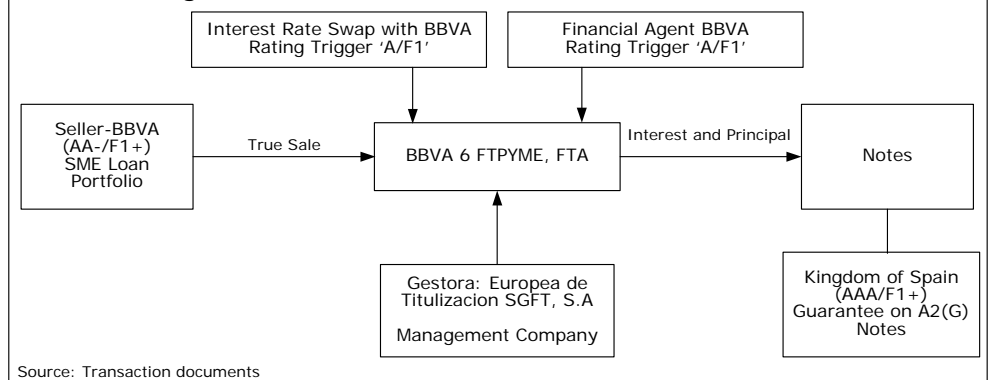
Interest Rate Swap with BBVA
Rating Trigger 'A/F1'

Financial Agent BBVA
Rating Trigger 'A/F1'

Seller-BBVA
(AA-/F1+)
SME Loan
Portfolio

True Sale

BBVA 6 FTPYME, FTA

Interest and Principal

Notes

Gestora: Europea de Titulizacion SGFT, S.A

Management Company

Kingdom of Spain
(AAA/F1+)
Guarantee on A2(G)
Notes

Source: Transaction documents